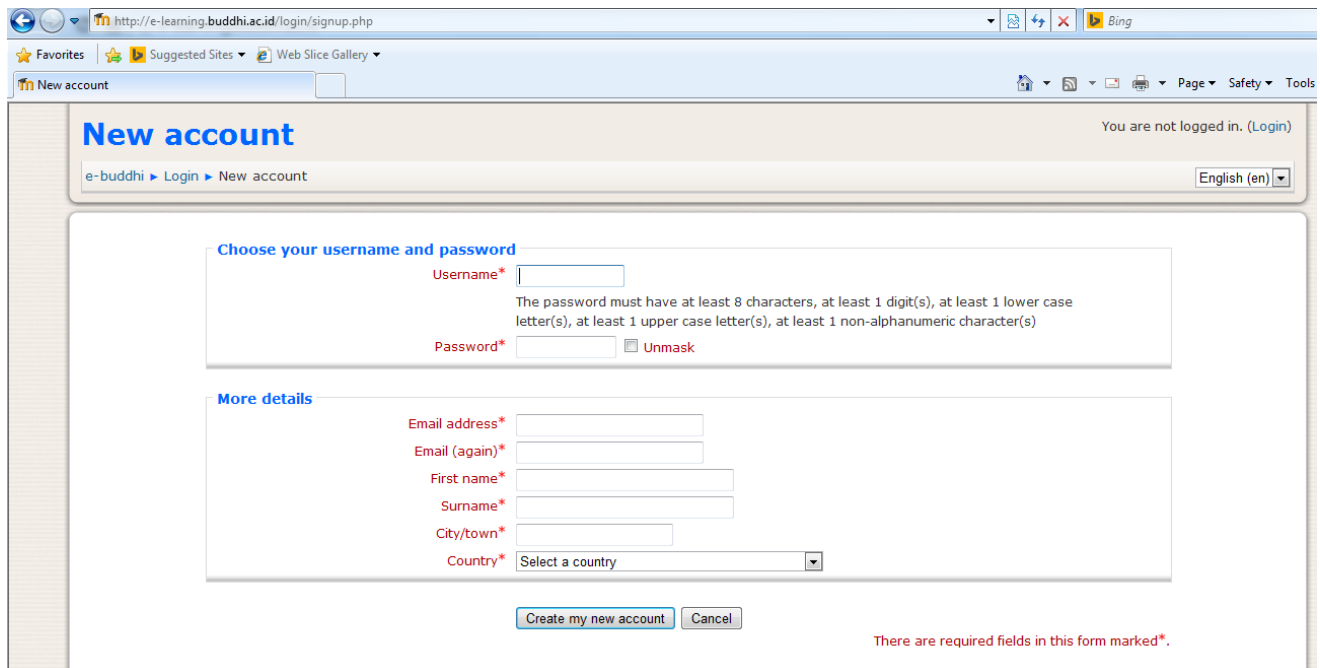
http://e-learning.buddhi.ac.id/login/signup.php

Bing

Favorites | Suggested Sites ▾ | Web Slice Gallery ▾

New account

Page ▾ Safety ▾ Tools

New account

You are not logged in. (Login)

e-buddhi ► Login ► New account

English (en)

Choose your username and password

Username*

The password must have at least 8 characters, at least 1 digit(s), at least 1 lower case letter(s), at least 1 upper case letter(s), at least 1 non-alphanumeric character(s)

Password* Unmask

More details

Email address*

Email (again)*

First name*

Surname*

City/town*

Country* Select a country

Create my new account Cancel

There are required fields in this form marked*.